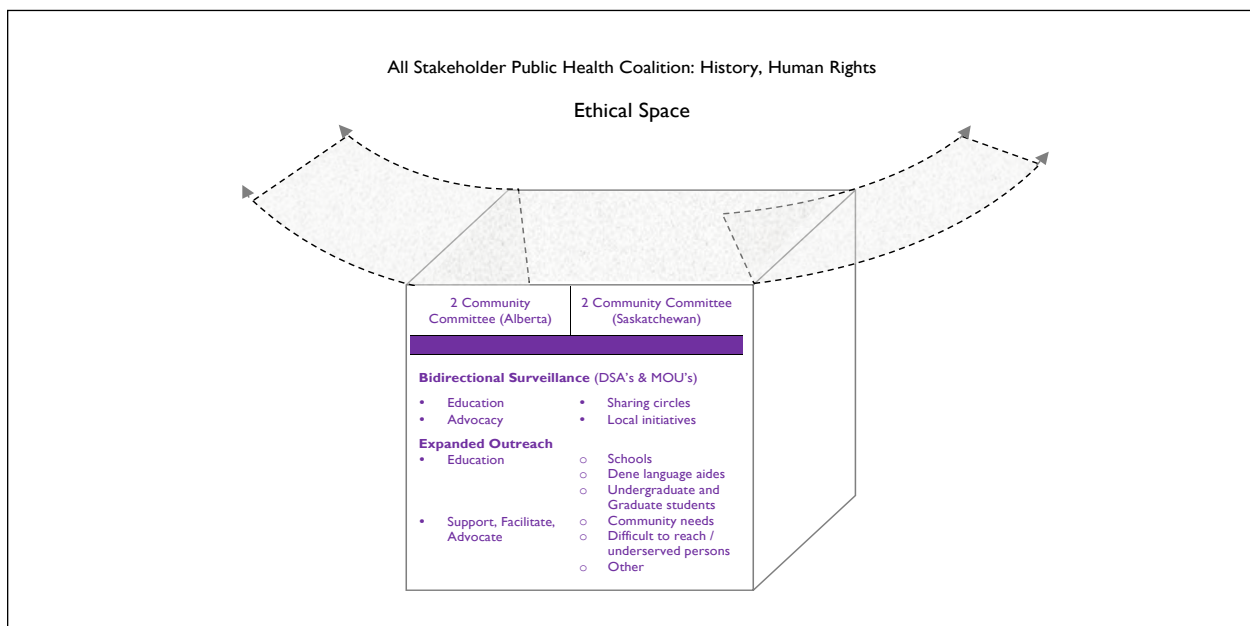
All Stakeholder Public Health Coalition: History, Human Rights

Ethical Space

| 2 Community Committee (Alberta) | 2 Community Committee (Saskatchewan) |
|---|---|

**Bidirectional Surveillance** (DSA's & MOU's)

- Education
- Advocacy

- Sharing circles
- Local initiatives

**Expanded Outreach**

- Education
  - Schools
  - Dene language aides
  - Undergraduate and Graduate students
- Support, Facilitate, Advocate
  - Community needs
  - Difficult to reach / underserved persons
  - Other